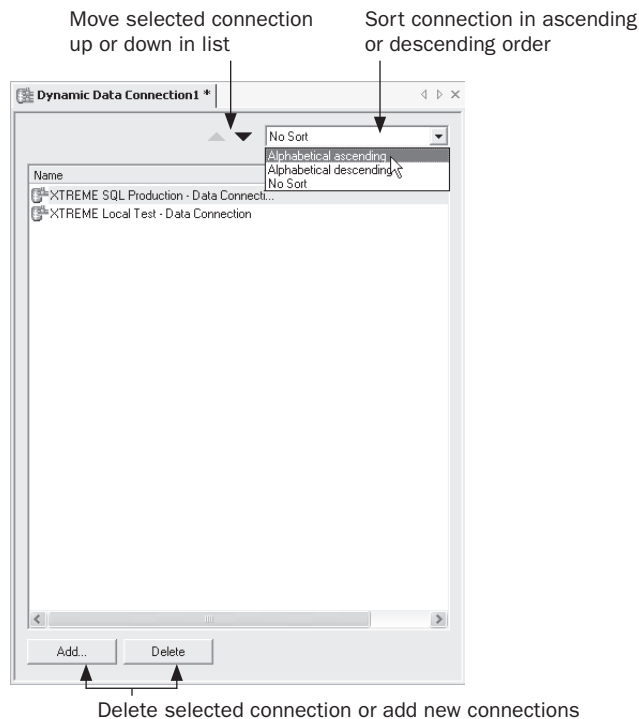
Move selected connection up or down in list

Sort connection in ascending or descending order

Dynamic Data Connection1 *

No Sort

Alphabetical ascending
Alphabetical descending
No Sort

Name

XTREME SQL Production - Data Connecti...
XTREME Local Test - Data Connection

Add...

Delete

Delete selected connection or add new connections